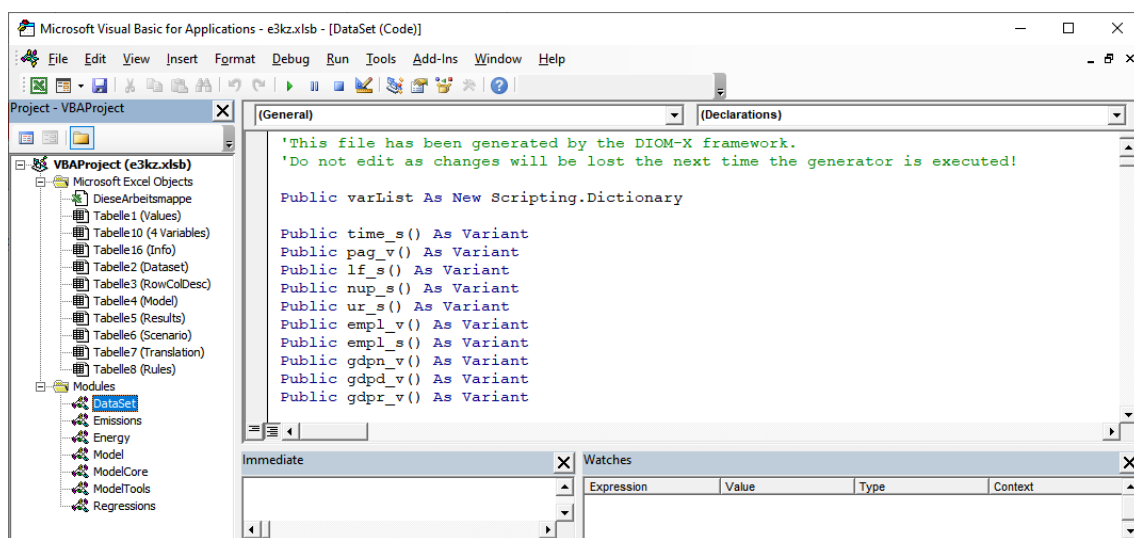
Microsoft Visual Basic for Applications - e3kz.xlsb - [DataSet (Code)]

File Edit View Insert Format Debug Run Tools Add-Ins Window Help

Project - VBAProject

VBAProject (e3kz.xlsb)
Microsoft Excel Objects
DieseArbeitsmappe
Tabelle1 (Values)
Tabelle10 (4 Variables)
Tabelle16 (Info)
Tabelle2 (Dataset)
Tabelle3 (RowColDesc)
Tabelle4 (Model)
Tabelle5 (Results)
Tabelle6 (Scenario)
Tabelle7 (Translation)
Tabelle8 (Rules)
Modules
DataSet
Emissions
Energy
Model
ModelCore
ModelTools
Regressions

(General)
(Declarations)

'This file has been generated by the DIOM-X framework.
'Do not edit as changes will be lost the next time the generator is executed!

Public varList As New Scripting.Dictionary

Public time_s() As Variant
Public pag_v() As Variant
Public lf_s() As Variant
Public nup_s() As Variant
Public ur_s() As Variant
Public empl_v() As Variant
Public empl_s() As Variant
Public gdpn_v() As Variant
Public gdpd_v() As Variant
Public gdpr_v() As Variant

Immediate

Watches

| Expression | Value | Type | Context |
|---|---|---|---|